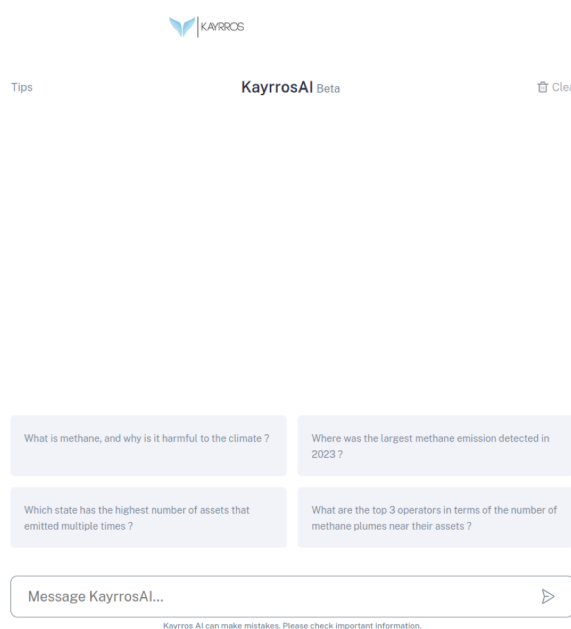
KAYRROS

Tips

KayrrosAI Beta

Cle

What is methane, and why is it harmful to the climate ?

Where was the largest methane emission detected in 2023 ?

Which state has the highest number of assets that emitted multiple times ?

What are the top 3 operators in terms of the number of methane plumes near their assets ?

Message KayrrosAI...

Kayrros AI can make mistakes. Please check important information.